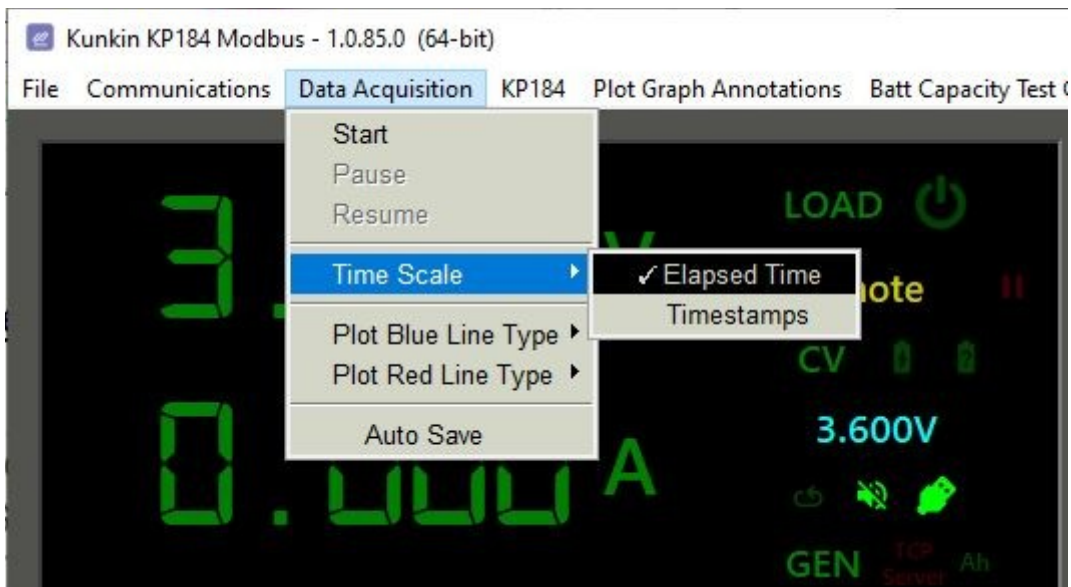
Kunkin KP184 Modbus - 1.0.85.0 (64-bit)

File Communications Data Acquisition KP184 Plot Graph Annotations Batt Capacity Test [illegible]

Start
Pause
Resume
Time Scale
✓Elapsed Time
Timestamps
Plot Blue Line Type
Plot Red Line Type
Auto Save

3.
V
0.000 A

LOAD
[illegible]ote
CV
3.600V
GEN
TCP Server
Ah